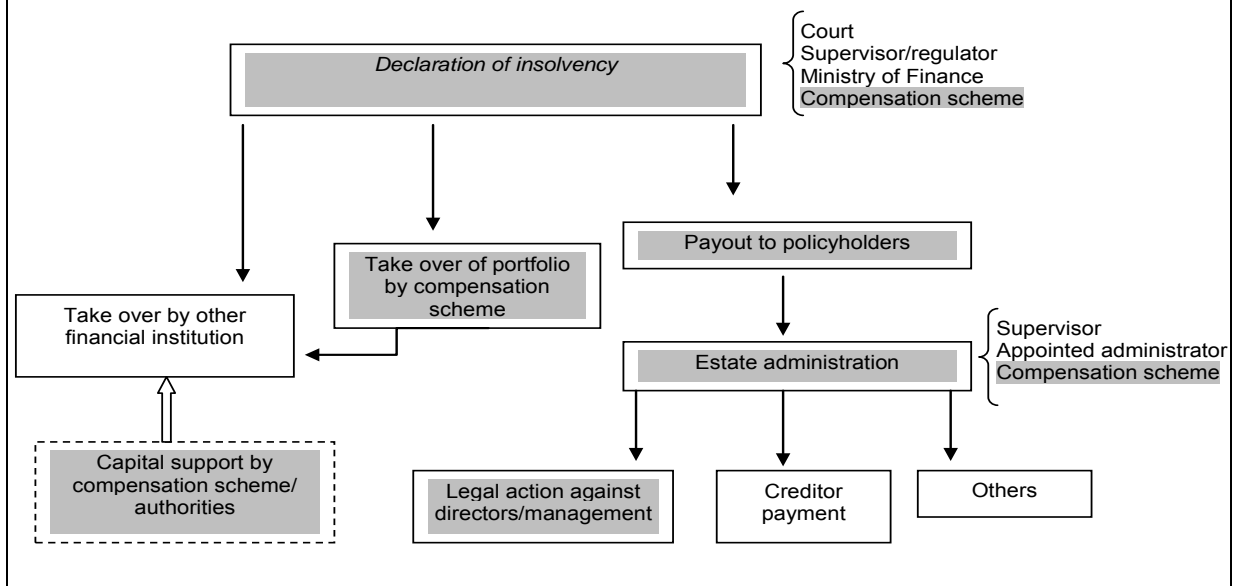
Declaration of insolvency

Court
Supervisor/regulator
Ministry of Finance
Compensation scheme

Take over by other financial institution

Take over of portfolio by compensation scheme

Payout to policyholders

Estate administration

Supervisor
Appointed administrator
Compensation scheme

Capital support by compensation scheme/ authorities

Legal action against directors/management

Creditor payment

Others